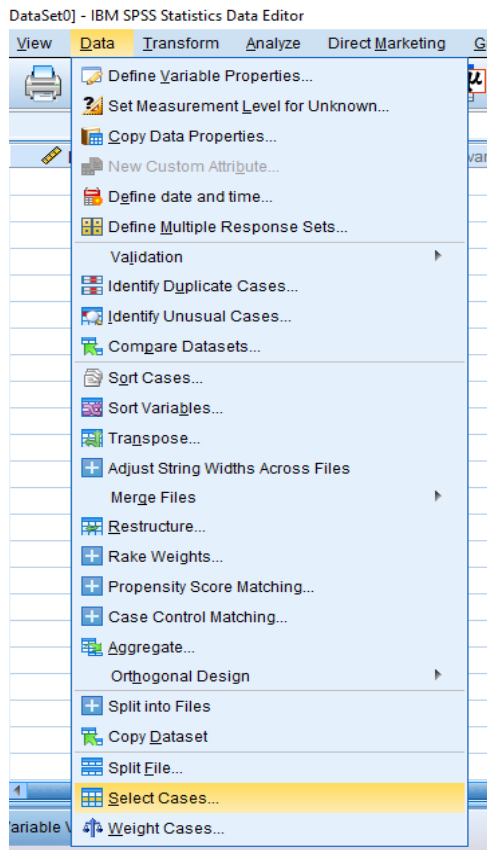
DataSet0] - IBM SPSS Statistics Data Editor

View Data Transform Analyze Direct Marketing G

Define Variable Properties...
Set Measurement Level for Unknown...
Copy Data Properties...
New Custom Attribute...
Define date and time...
Define Multiple Response Sets...
Validation
Identify Duplicate Cases...
Identify Unusual Cases...
Compare Datasets...
Sort Cases...
Sort Variables...
Transpose...
Adjust String Widths Across Files
Merge Files
Restructure...
Rake Weights...
Propensity Score Matching...
Case Control Matching...
Aggregate...
Orthogonal Design
Split into Files
Copy Dataset
Split File...
Select Cases...
Weight Cases...

var

'ariable V